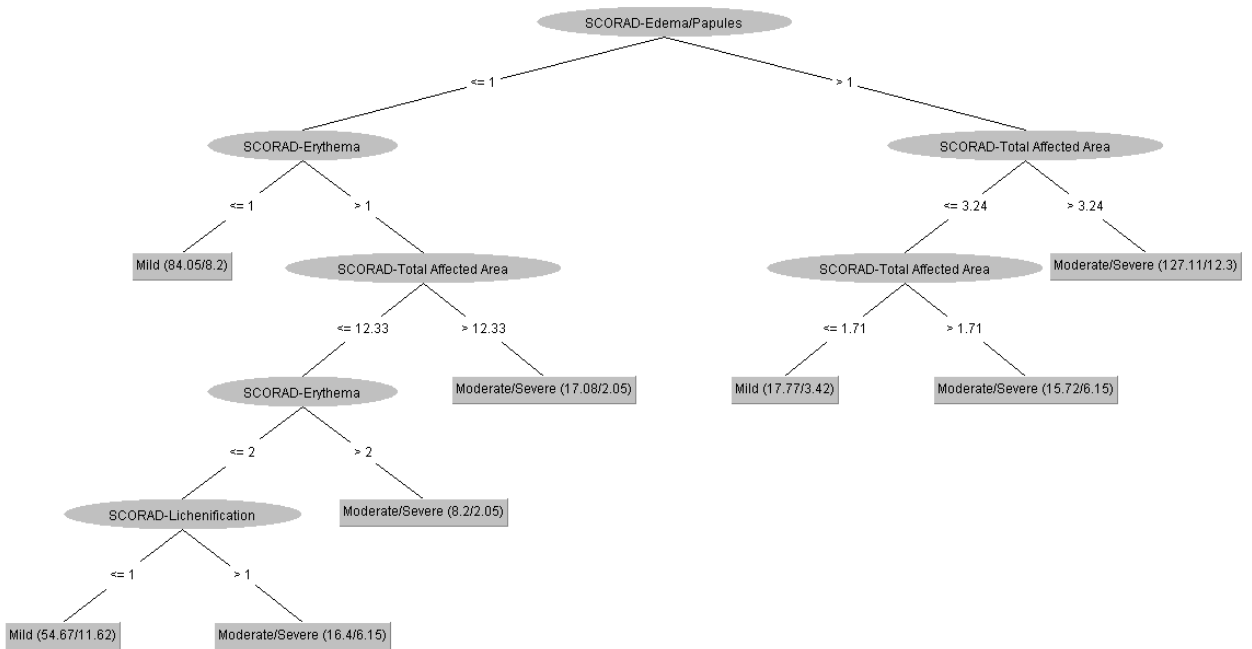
SCORAD-Edema/Papules

<= 1

> 1

SCORAD-Erythema

SCORAD-Total Affected Area

<= 1

> 1

<= 3.24

> 3.24

Mild (84.05/8.2)

SCORAD-Total Affected Area

SCORAD-Total Affected Area

Moderate/Severe (127.11/12.3)

<= 12.33

> 12.33

<= 1.71

> 1.71

SCORAD-Erythema

Moderate/Severe (17.08/2.05)

Mild (17.77/3.42)

Moderate/Severe (15.72/6.15)

<= 2

> 2

SCORAD-Lichenification

Moderate/Severe (8.2/2.05)

<= 1

> 1

Mild (54.67/11.62)

Moderate/Severe (16.4/6.15)